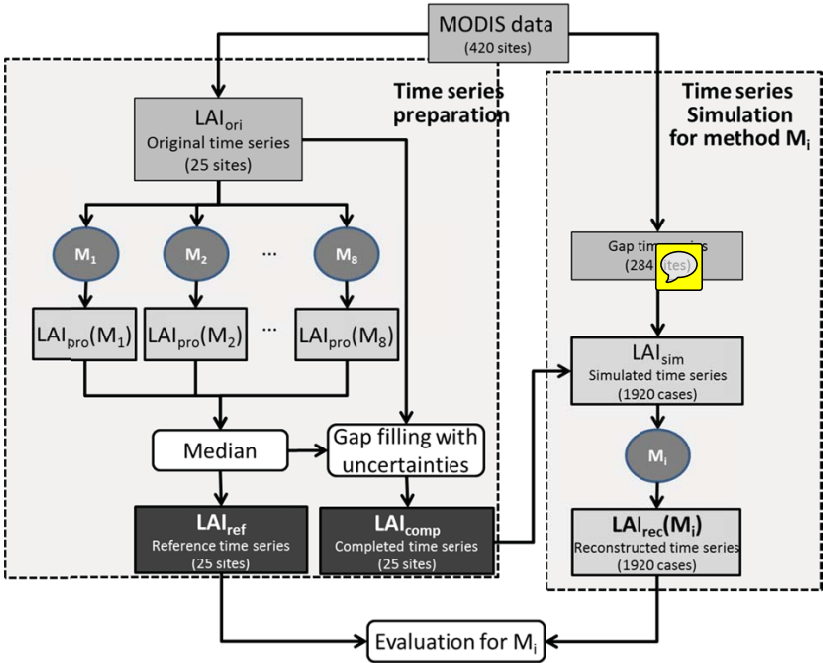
MODIS data
(420 sites)

Time series preparation

LAI$_{ori}$
Original time series
(25 sites)

M$_1$
M$_2$
...
M$_8$

LAI$_{pro}$(M$_1$)
LAI$_{pro}$(M$_2$)
...
LAI$_{pro}$(M$_8$)

Median

Gap filling with uncertainties

LAI$_{ref}$
Reference time series
(25 sites)

LAI$_{comp}$
Completed time series
(25 sites)

Time series Simulation for method M$_i$

Gap time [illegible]
(284 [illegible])

LAI$_{sim}$
Simulated time series
(1920 cases)

M$_i$

LAI$_{rec}$(M$_i$)
Reconstructed time series
(1920 cases)

Evaluation for M$_i$